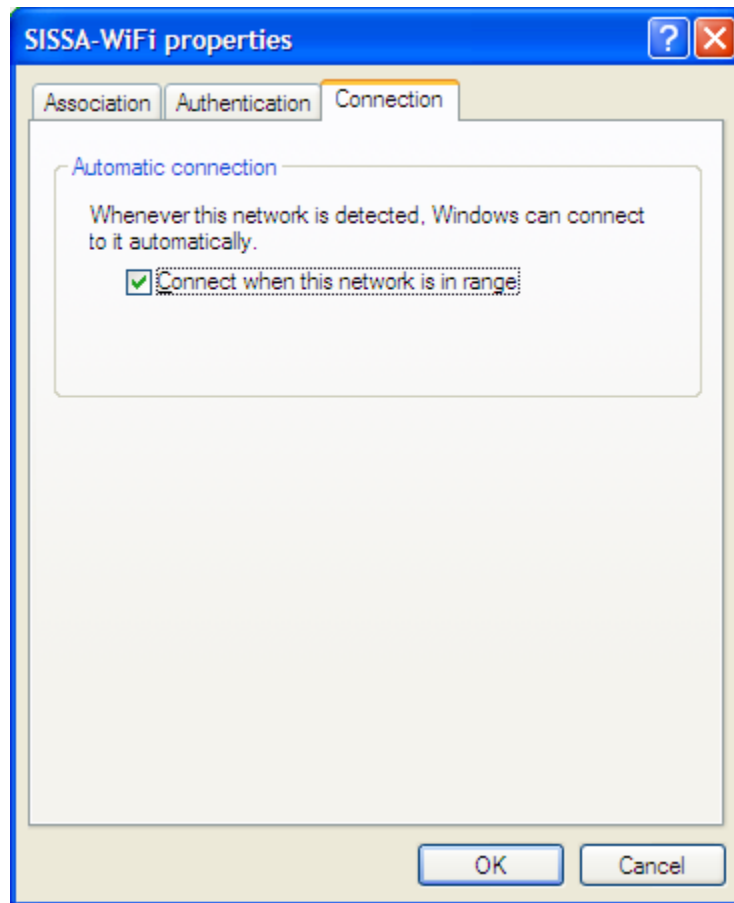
SISSA-WiFi properties

?

Association

Authentication

Connection

Automatic connection

Whenever this network is detected, Windows can connect to it automatically.

Connect when this network is in range

OK

Cancel